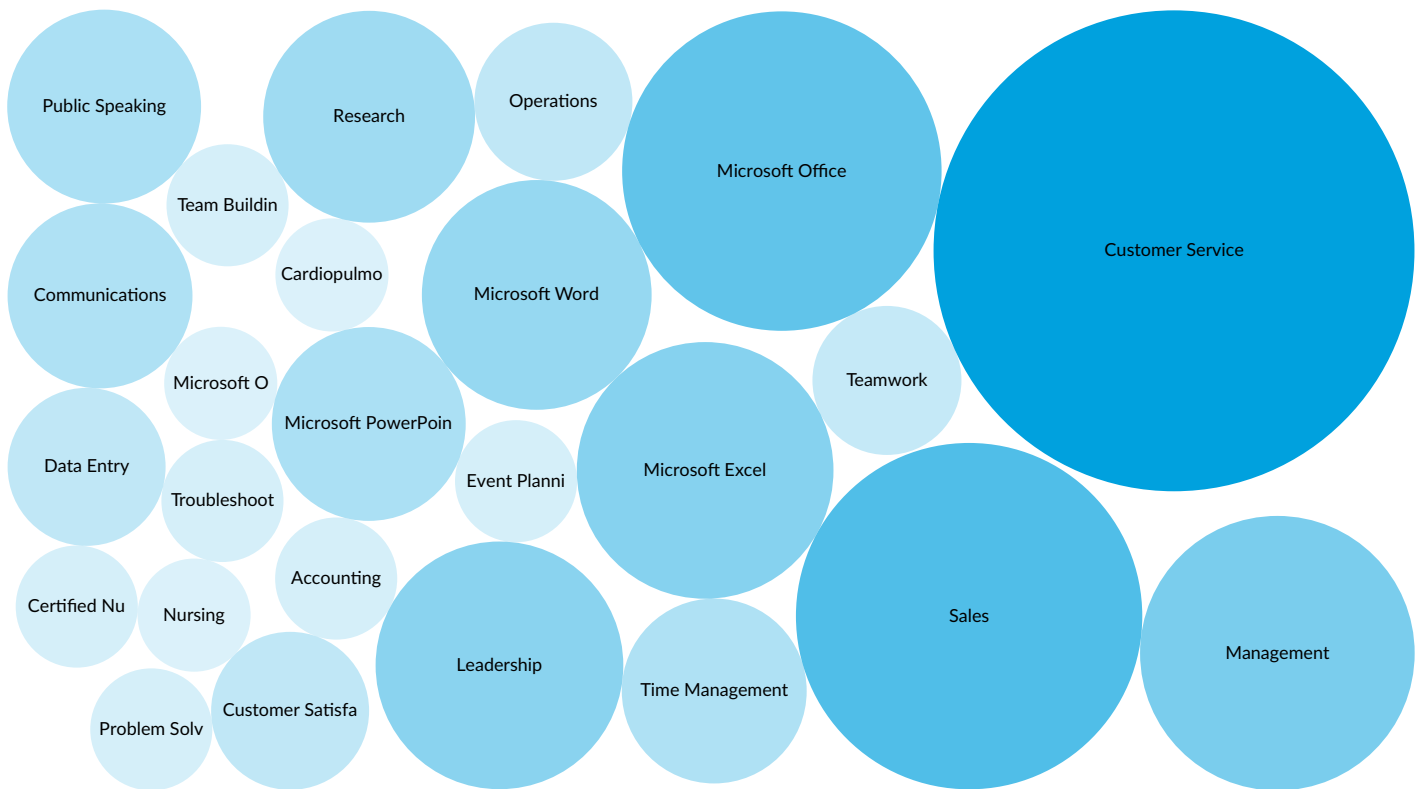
Public Speaking

Research

Operations

Microsoft Office

Customer Service

Team Buildin

Cardiopulmo

Communications

Microsoft Word

Teamwork

Microsoft O

Microsoft PowerPoin

Data Entry

Event Planni

Microsoft Excel

Troubleshoot

Accounting

Certified Nu

Nursing

Sales

Management

Leadership

Time Management

Problem Solv

Customer Satisfa